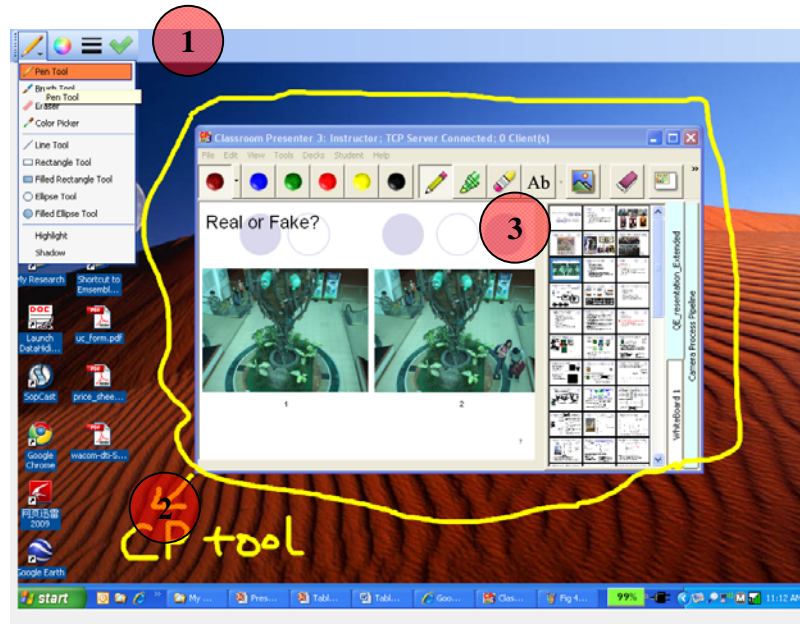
1

Pen Tool
Brush Tool
Pen Tool
Eraser
Color Picker
Line Tool
Rectangle Tool
Filled Rectangle Tool
Ellipse Tool
Filled Ellipse Tool
Highlight
Shadow

Classroom Presenter 3: Instructor; TCP Server Connected: 0 Client(s)
File Edit View Tools Decks Student Help

Ab

3

Real or Fake?

1

2

QE_resentation_Extended
Camera Process Pipeline
WhiteBoard 1

My Research
Shortcut to Ensembl...
Launch DataHidi...
uc_form.pdf
SopCast
price_shee...
Google Chrome
wacom-dti-s...
网页迅雷 2009
Google Earth

2

CP tool

start
My ...
Pres...
Tabl...
Tabl...
Goo...
Clas...
Fig 4...
99%
11:12 AM